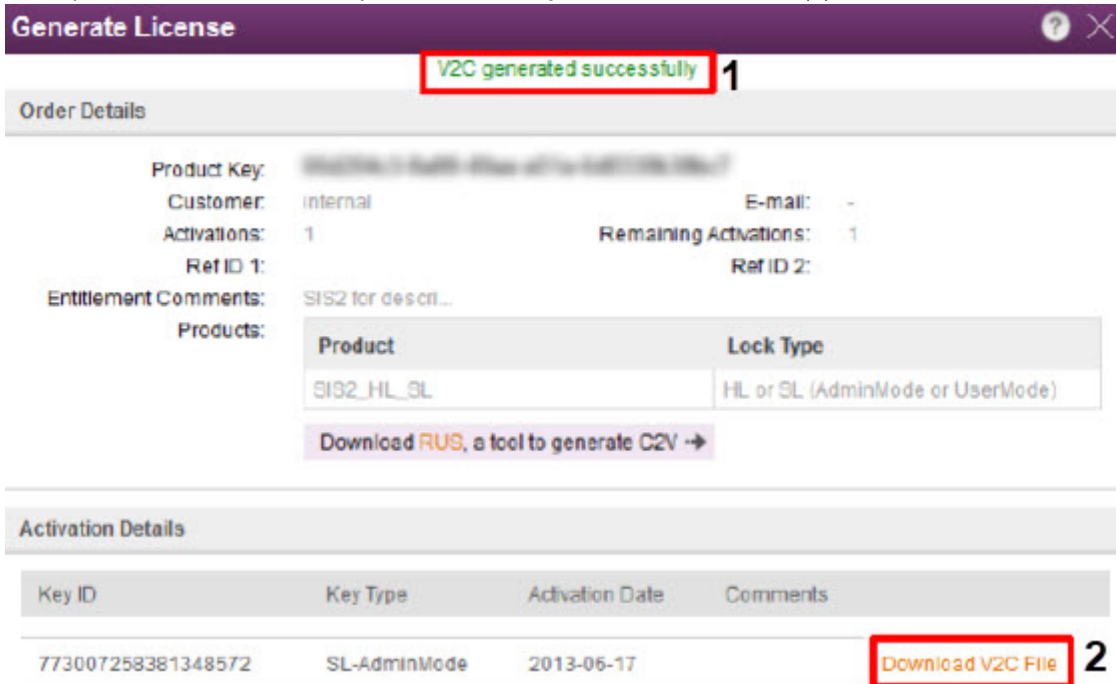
Generate License

?

V2C generated successfully 1

Order Details

Product Key: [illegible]

Customer: internal

E-mail: -

Activations: 1

Remaining Activations: 1

Ref ID 1:

Ref ID 2:

Entitlement Comments: SIS2 for descri...

Products:

| Product | Lock Type |
|---|---|
| SIS2_HL_SL | HL or SL (AdminMode or UserMode) |

Download RUS, a tool to generate C2V →

Activation Details

| Key ID | Key Type | Activation Date | Comments | |
|---|---|---|---|---|
| 773007258381348572 | SL-AdminMode | 2013-06-17 | | Download V2C File |

2